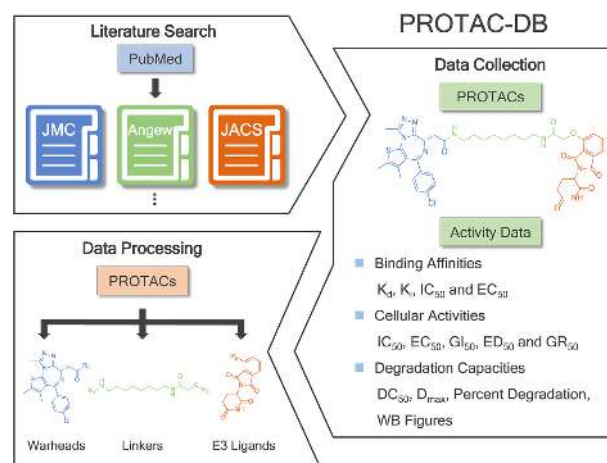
Literature Search

PubMed

JMC

Angew

JACS

⋮

PROTAC-DB

Data Collection

PROTACs

Activity Data

Binding Affinities

$K_d$, $K_i$, $IC_{50}$ and $EC_{50}$

Cellular Activities

$IC_{50}$, $EC_{50}$, $GI_{50}$, $ED_{50}$ and $GR_{50}$

Degradation Capacities

$DC_{50}$, $D_{max}$, Percent Degradation, WB Figures

Data Processing

PROTACs

Warheads

Linkers

E3 Ligands